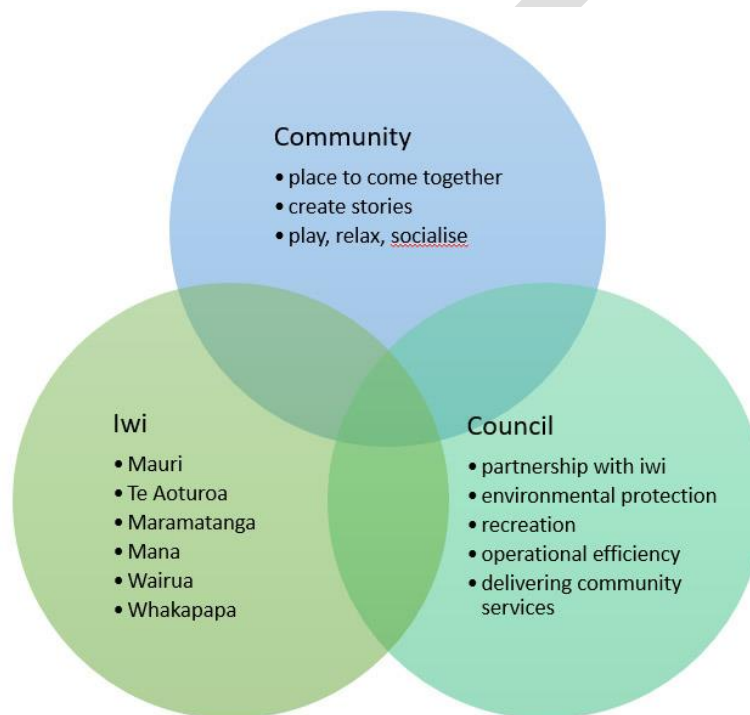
Community
• place to come together
• create stories
• play, relax, socialise

Iwi
• Mauri
• Te Aoturoa
• Maramatanga
• Mana
• Wairua
• Whakapapa

Council
• partnership with iwi
• environmental protection
• recreation
• operational efficiency
• delivering community services